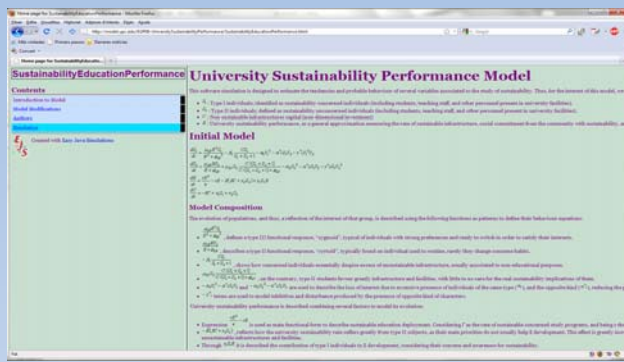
SustainabilityEducationPerformance

Contents

Introduction to Model

Model Modifications

Authors

Simulation

Created with Easy Java Simulations

University Sustainability Performance Model

Initial Model

Model Composition

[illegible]